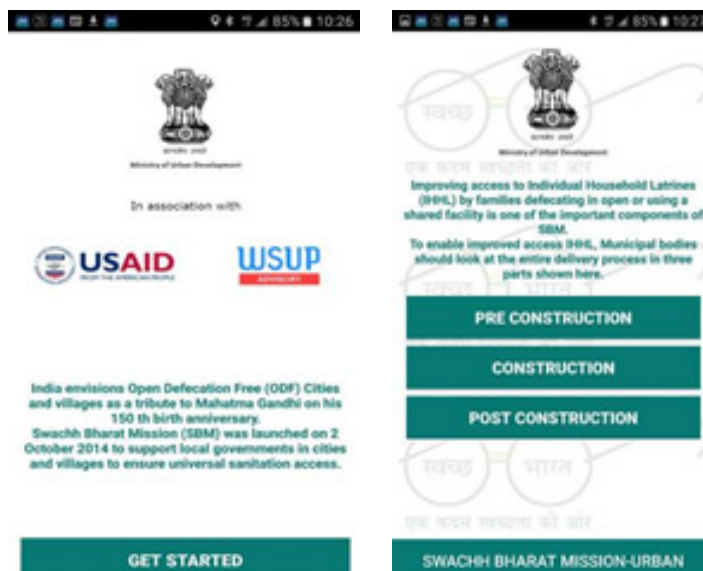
85% 10:26

सत्यमेव जयते
Ministry of Urban Development

In association with

USAID
FROM THE AMERICAN PEOPLE

WSUP
ADVISORY

India envisions Open Defecation Free (ODF) Cities and villages as a tribute to Mahatma Gandhi on his 150 th birth anniversary.
Swachh Bharat Mission (SBM) was launched on 2 October 2014 to support local governments in cities and villages to ensure universal sanitation access.

GET STARTED

85% 10:27

सत्यमेव जयते
Ministry of Urban Development

स्वच्छ भारत
एक कदम स्वच्छता की ओर

Improving access to Individual Household Latrines (IHHL) by families defecating in open or using a shared facility is one of the important components of SBM.
To enable improved access IHHL, Municipal bodies should look at the entire delivery process in three parts shown here.

PRE CONSTRUCTION

CONSTRUCTION

POST CONSTRUCTION

स्वच्छ भारत
एक कदम स्वच्छता की ओर

SWACHH BHARAT MISSION-URBAN